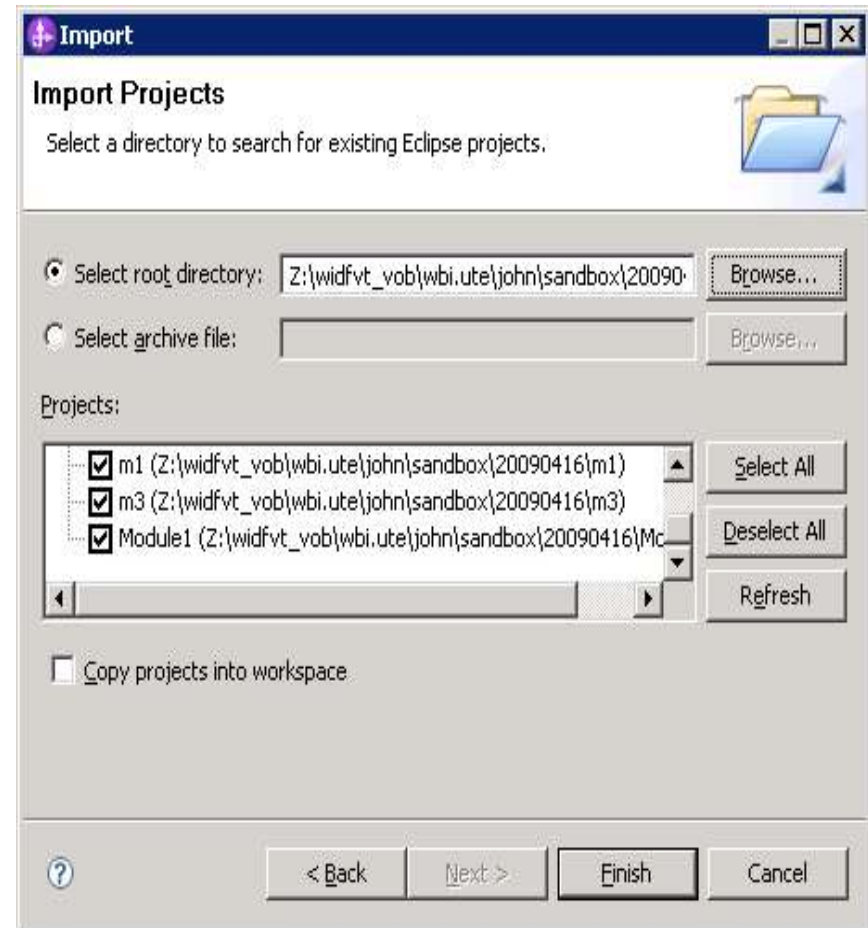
Import

Import Projects

Select a directory to search for existing Eclipse projects.

Select root directory: Z:\widfvt_vob\wbi.ute\john\sandbox\20090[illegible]

Browse...

Select archive file:

Browse...

Projects:

m1 (Z:\widfvt_vob\wbi.ute\john\sandbox\20090416\m1)

m3 (Z:\widfvt_vob\wbi.ute\john\sandbox\20090416\m3)

Module1 (Z:\widfvt_vob\wbi.ute\john\sandbox\20090416\Mc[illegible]

Select All

Deselect All

Refresh

Copy projects into workspace

< Back

Next >

Finish

Cancel